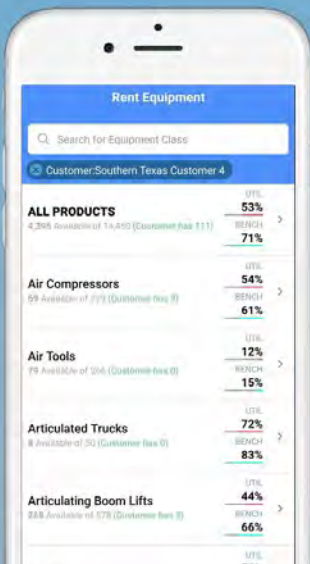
Rent Equipment

Search for Equipment Class

Customer:Southern Texas Customer 4

ALL PRODUCTS
4,395 Available of 14,450 (Customer has 111)
UTIL
53%
BENCH
71%

Air Compressors
59 Available of 773 (Customer has 9)
UTIL
54%
BENCH
61%

Air Tools
79 Available of 206 (Customer has 0)
UTIL
12%
BENCH
15%

Articulated Trucks
8 Available of 50 (Customer has 0)
UTIL
72%
BENCH
83%

Articulating Boom Lifts
858 Available of 578 (Customer has 3)
UTIL
44%
BENCH
66%

UTIL